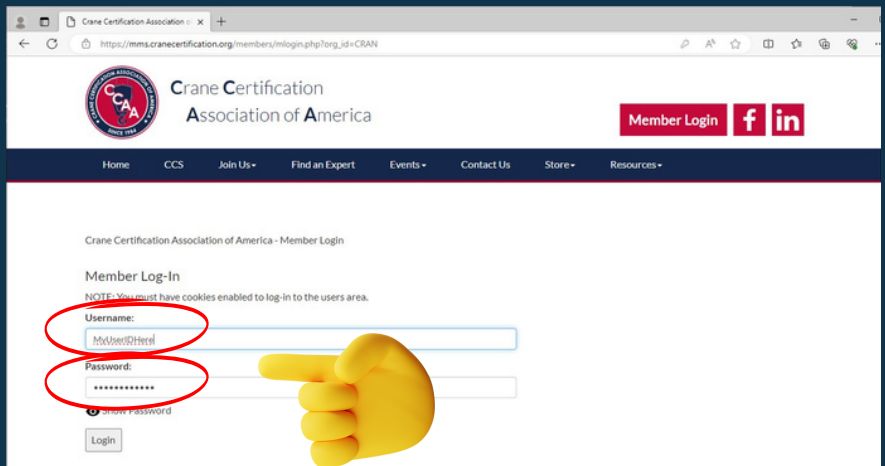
Crane Certification Association o ×

https://mms.cranecertification.org/members/mlogin.php?org_id=CRAN

CCAA
CRANE CERTIFICATION ASSOCIATION OF AMERICA
SINCE 1994

Crane Certification
Association of America

Member Login

f

in

Home
CCS
Join Us
Find an Expert
Events
Contact Us
Store
Resources

Crane Certification Association of America - Member Login

Member Log-In

NOTE: You must have cookies enabled to log-in to the users area.

Username:

MyUserIDHere!

Password:

••••••••••••

Show Password

Login